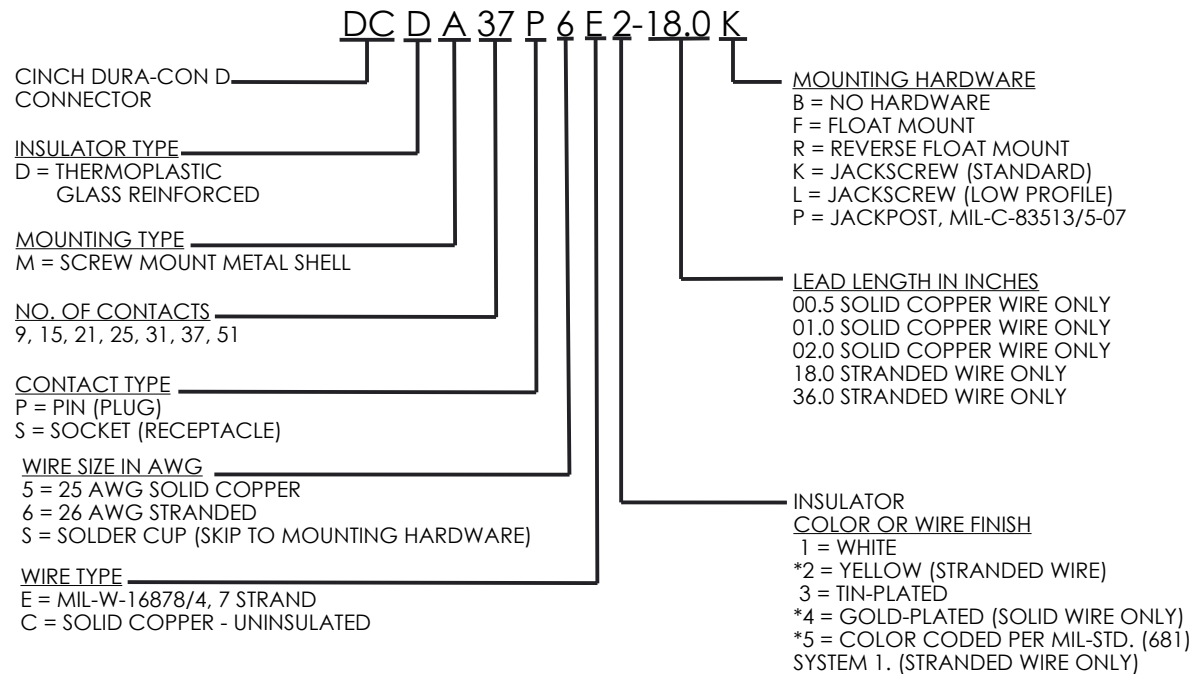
DC D A 37 P 6 E 2-18.0 K

CINCH DURA-CON D CONNECTOR

INSULATOR TYPE
D = THERMOPLASTIC GLASS REINFORCED

MOUNTING TYPE
M = SCREW MOUNT METAL SHELL

NO. OF CONTACTS
9, 15, 21, 25, 31, 37, 51

CONTACT TYPE
P = PIN (PLUG)
S = SOCKET (RECEPTACLE)

WIRE SIZE IN AWG
5 = 25 AWG SOLID COPPER
6 = 26 AWG STRANDED
S = SOLDER CUP (SKIP TO MOUNTING HARDWARE)

WIRE TYPE
E = MIL-W-16878/4, 7 STRAND
C = SOLID COPPER - UNINSULATED

MOUNTING HARDWARE
B = NO HARDWARE
F = FLOAT MOUNT
R = REVERSE FLOAT MOUNT
K = JACKSCREW (STANDARD)
L = JACKSCREW (LOW PROFILE)
P = JACKPOST, MIL-C-83513/5-07

LEAD LENGTH IN INCHES
00.5 SOLID COPPER WIRE ONLY
01.0 SOLID COPPER WIRE ONLY
02.0 SOLID COPPER WIRE ONLY
18.0 STRANDED WIRE ONLY
36.0 STRANDED WIRE ONLY

INSULATOR
COLOR OR WIRE FINISH
1 = WHITE
*2 = YELLOW (STRANDED WIRE)
3 = TIN-PLATED
*4 = GOLD-PLATED (SOLID WIRE ONLY)
*5 = COLOR CODED PER MIL-STD. (681) SYSTEM 1. (STRANDED WIRE ONLY)